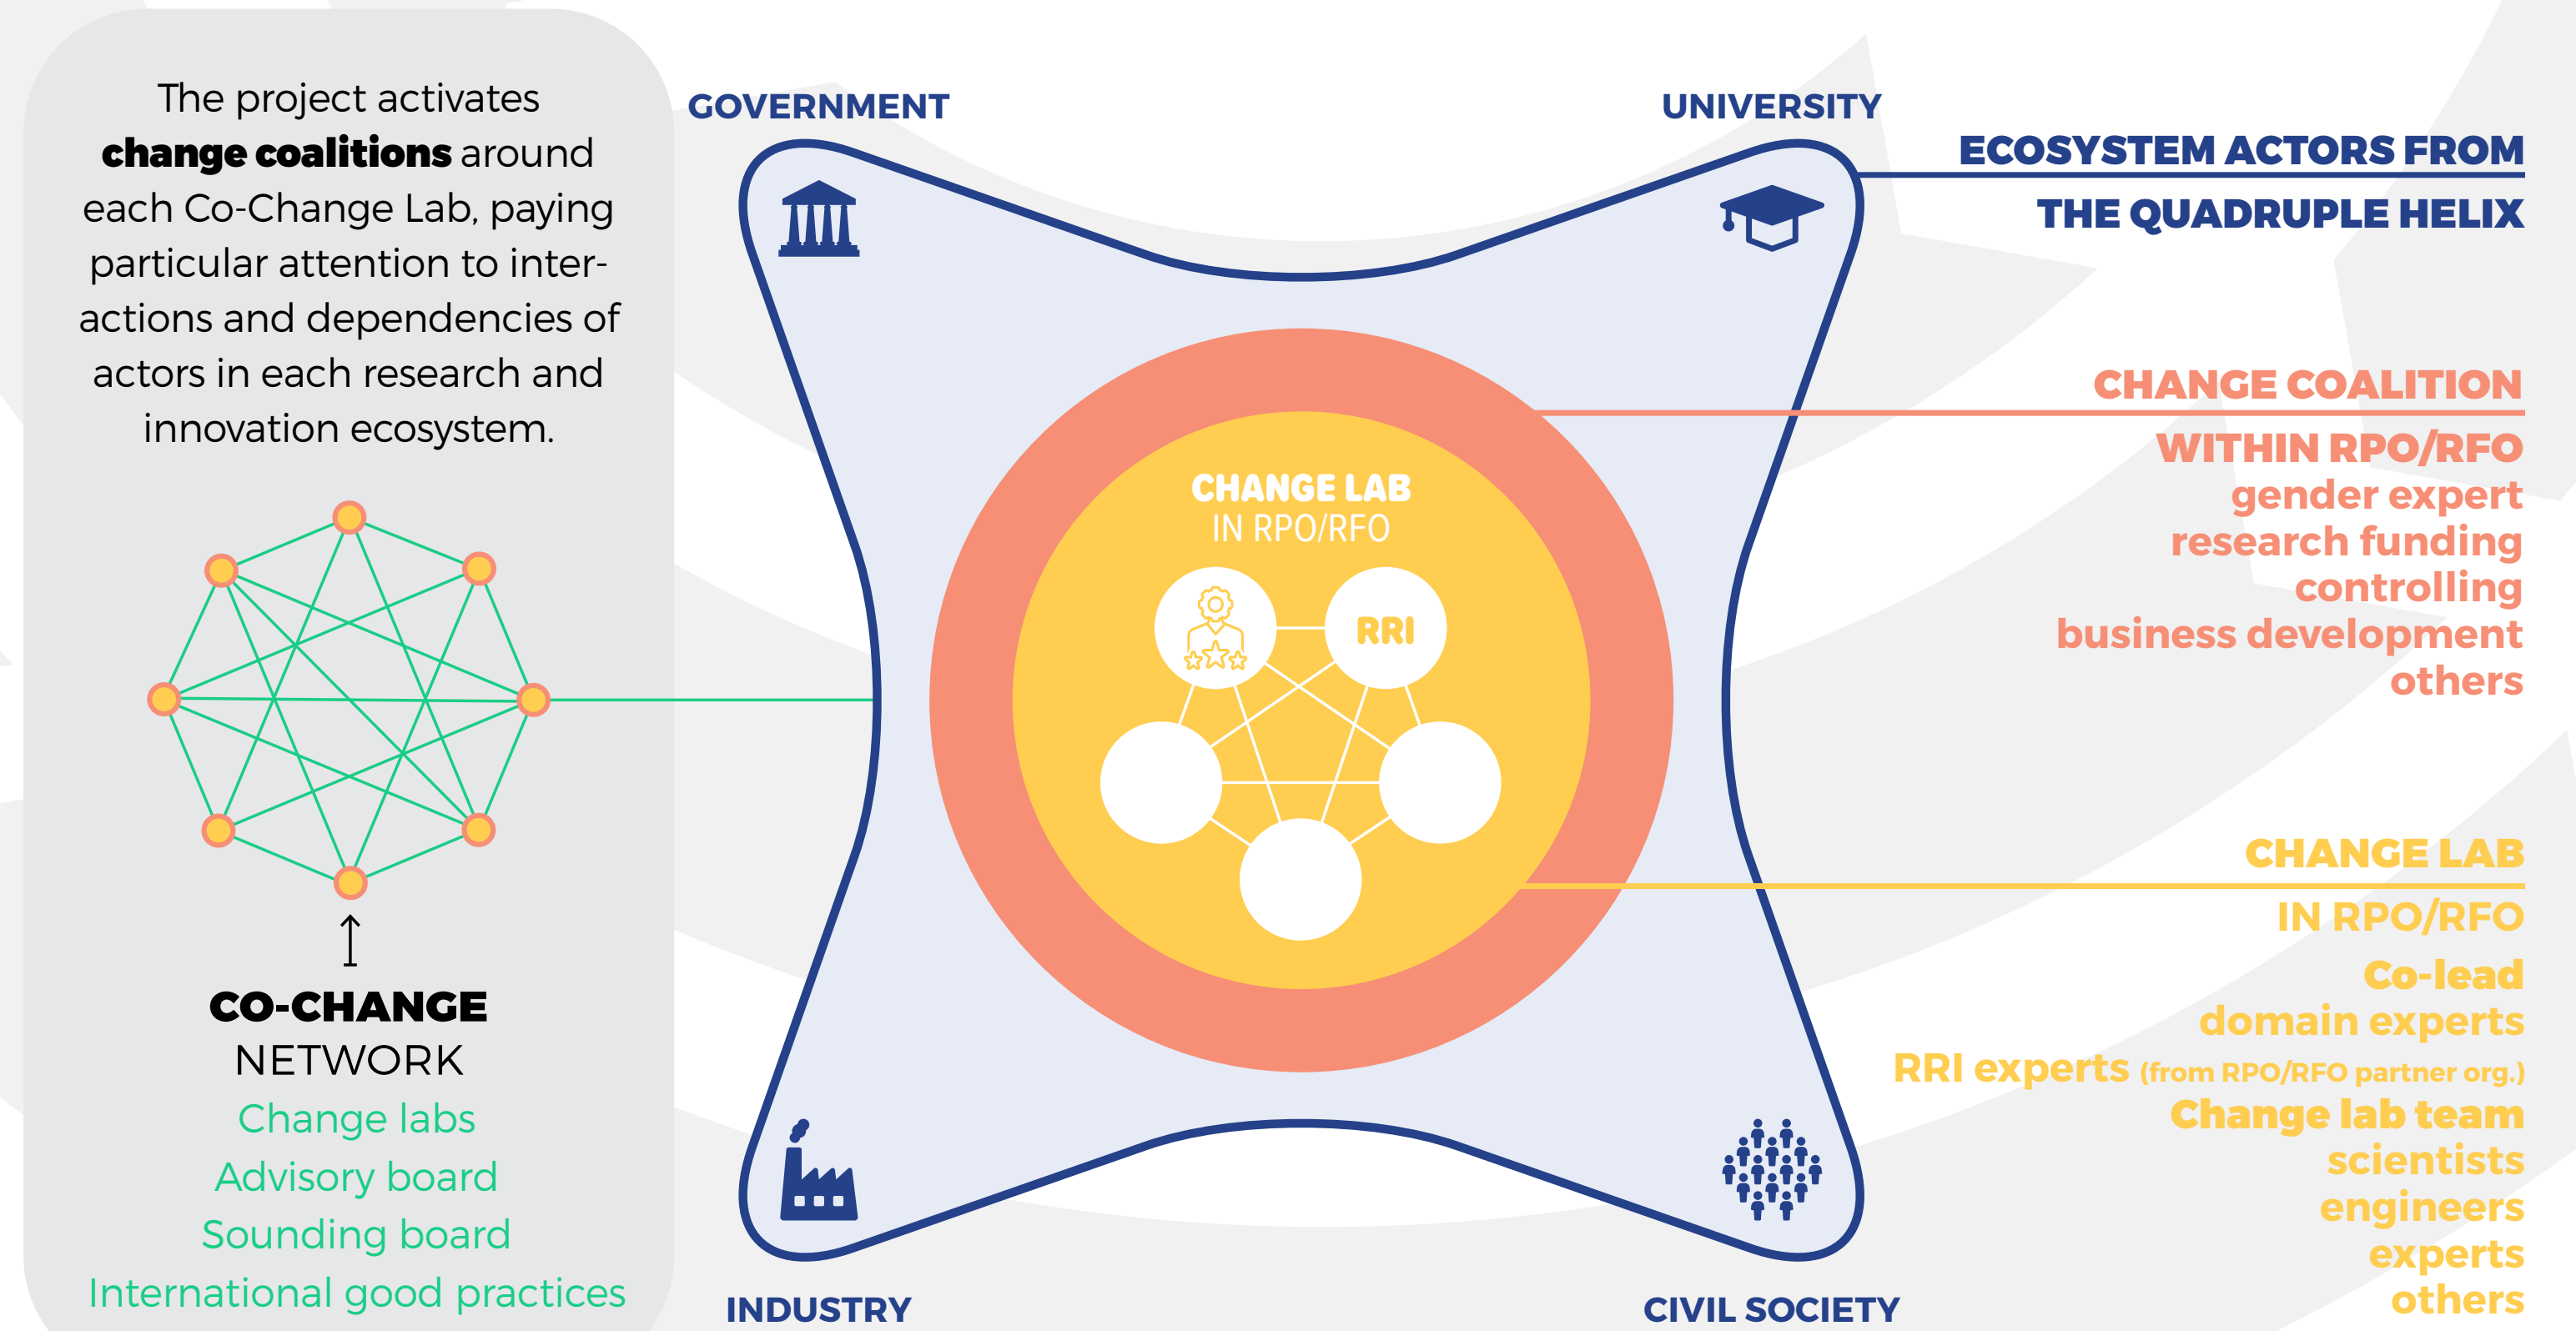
The project activates **change coalitions** around each Co-Change Lab, paying particular attention to interactions and dependencies of actors in each research and innovation ecosystem.

CO-CHANGE
NETWORK
Change labs
Advisory board
Sounding board
International good practices

GOVERNMENT

UNIVERSITY

ECOSYSTEM ACTORS FROM
THE QUADRUPLE HELIX

CHANGE LAB
IN RPO/RFO

RRI

CHANGE COALITION
WITHIN RPO/RFO
gender expert
research funding
controlling
business development
others

CHANGE LAB
IN RPO/RFO
Co-lead
domain experts
RRI experts (from RPO/RFO partner org.)
Change lab team
scientists
engineers
experts
others

INDUSTRY

CIVIL SOCIETY